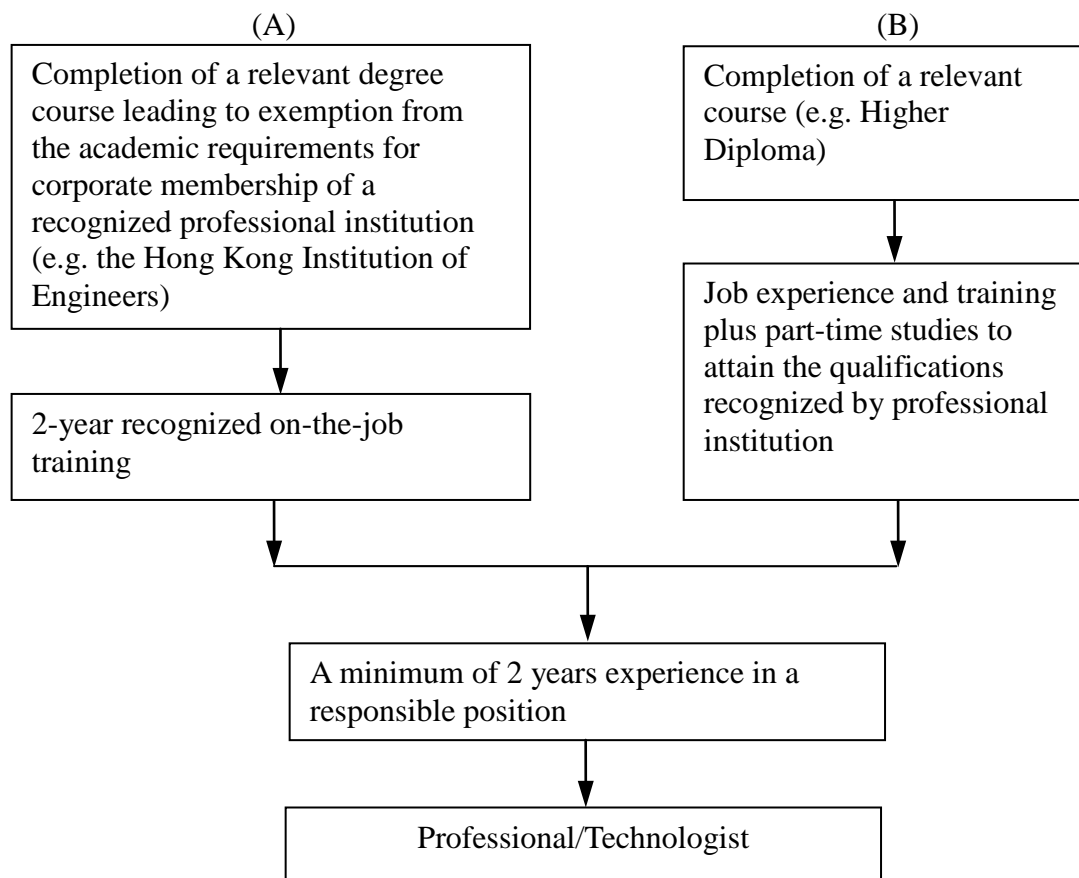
(A)

Completion of a relevant degree course leading to exemption from the academic requirements for corporate membership of a recognized professional institution (e.g. the Hong Kong Institution of Engineers)

2-year recognized on-the-job training

(B)

Completion of a relevant course (e.g. Higher Diploma)

Job experience and training plus part-time studies to attain the qualifications recognized by professional institution

A minimum of 2 years experience in a responsible position

Professional/Technologist